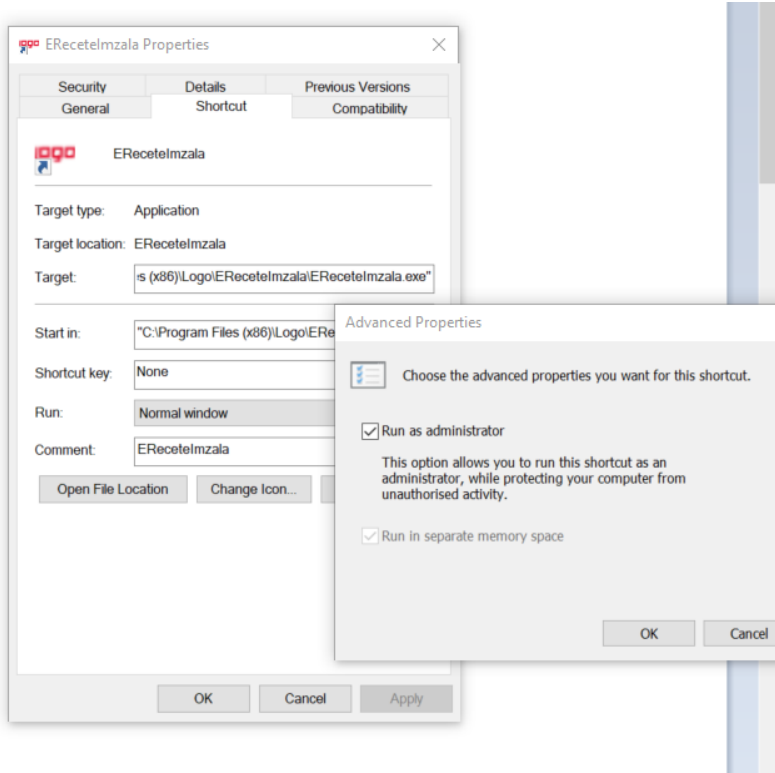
ERecetelmzala Properties

Security | Details | Previous Versions
General | Shortcut | Compatibility

logo

ERecetelmzala

Target type: Application

Target location: ERecetelmzala

Target: ›s (x86)\Logo\ERecetelmzala\ERecetelmzala.exe"

Start in: "C:\Program Files (x86)\Logo\ERe

Shortcut key: None

Run: Normal window

Comment: ERecetelmzala

Open File Location | Change Icon...

OK | Cancel | Apply

Advanced Properties

Choose the advanced properties you want for this shortcut.

Run as administrator

This option allows you to run this shortcut as an administrator, while protecting your computer from unauthorised activity.

Run in separate memory space

OK | Cancel